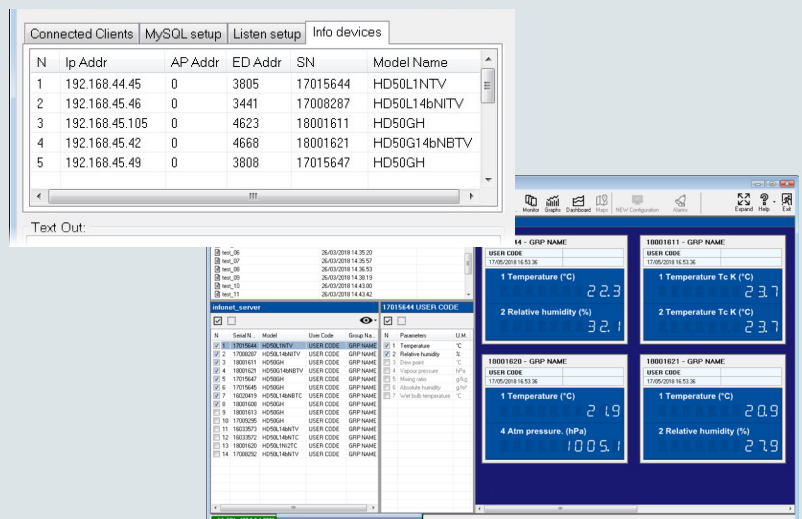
Connected Clients | MySQL setup | Listen setup | Info devices

| N | Ip Addr | AP Addr | ED Addr | SN | Model Name |
|---|---|---|---|---|---|
| 1 | 192.168.44.45 | 0 | 3805 | 17015644 | HD50L1NTV |
| 2 | 192.168.45.46 | 0 | 3441 | 17008287 | HD50L14bNTV |
| 3 | 192.168.45.105 | 0 | 4623 | 18001611 | HD50GH |
| 4 | 192.168.45.42 | 0 | 4668 | 18001621 | HD50G14bNBTV |
| 5 | 192.168.45.49 | 0 | 3808 | 17015647 | HD50GH |

Text Out:

Monitor Graphs Dashboard Maps NEW Configuration Alarms Expand Help Exit

test_06 26/03/2018 14.35.20
test_07 26/03/2018 14.35.57
test_08 26/03/2018 14.36.53
test_09 26/03/2018 14.38.19
test_10 26/03/2018 14.43.00
test_11 26/03/2018 14.43.42

infonet_server

| N | Serial N... | Model | User Code | Group N... |
|---|---|---|---|---|
| 1 | 17015644 | HD50L1NTV | USER CODE | GRP NAME |
| 2 | 17008287 | HD50L14bNTV | USER CODE | GRP NAME |
| 3 | 18001611 | HD50GH | USER CODE | GRP NAME |
| 4 | 18001621 | HD50G14bNBTV | USER CODE | GRP NAME |
| 5 | 17015645 | HD50GH | USER CODE | GRP NAME |
| 6 | 17015647 | HD50GH | USER CODE | GRP NAME |
| 7 | 18020419 | HD50L14bNBTC | USER CODE | GRP NAME |
| 8 | 18001608 | HD50GH | USER CODE | GRP NAME |
| 9 | 18001613 | HD50GH | USER CODE | GRP NAME |
| 10 | 17009295 | HD50GH | USER CODE | GRP NAME |
| 11 | 16033573 | HD50L14NTV | USER CODE | GRP NAME |
| 12 | 16033572 | HD50L14NTC | USER CODE | GRP NAME |
| 13 | 18001620 | HD50L1N2TC | USER CODE | GRP NAME |
| 14 | 17008292 | HD50L14bNTV | USER CODE | GRP NAME |

17015644 USER CODE

| N | Parameters | U.M. |
|---|---|---|
| 1 | Temperature | °C |
| 2 | Relative humidity | % |
| 3 | Dew point | °C |
| 4 | Vapour pressure | hPa |
| 5 | Mixing ratio | g/kg |
| 6 | Absolute humidity | g/m³ |
| 7 | Wet bulb temperature | °C |

44 - GRP NAME
USER CODE
17/05/2018 16.53.36
1 Temperature (°C)
22.3
2 Relative humidity (%)
32.1

18001611 - GRP NAME
USER CODE
17/05/2018 16.53.36
1 Temperature Tc K (°C)
23.7
2 Temperature Tc K (°C)
23.7

18001620 - GRP NAME
USER CODE
17/05/2018 16.53.36
1 Temperature (°C)
21.9
4 Atm pressure. (hPa)
1005.1

18001621 - GRP NAME
USER CODE
17/05/2018 16.53.36
1 Temperature (°C)
20.9
2 Relative humidity (%)
27.9